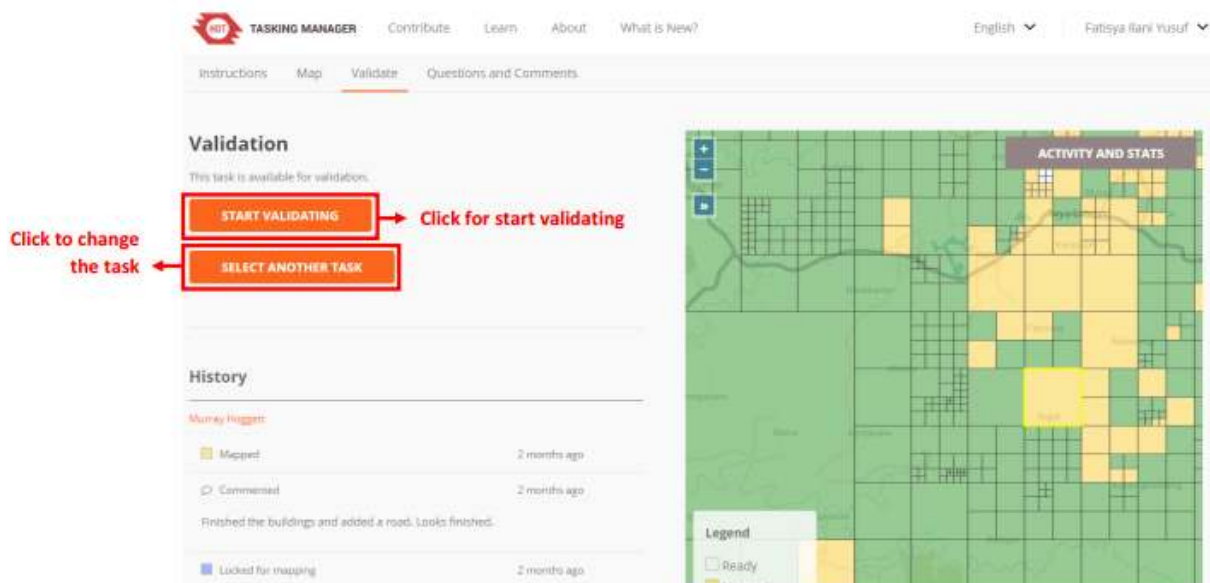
HOT TASKING MANAGER Contribute Learn About What is New? English Fatisya Ilani Yusuf

Instructions Map Validate Questions and Comments

Validation

This task is available for validation.

START VALIDATING

Click for start validating

Click to change the task

SELECT ANOTHER TASK

ACTIVITY AND STATS

History

Murray Hoggett

Mapped 2 months ago

Commented 2 months ago

Finished the buildings and added a road. Looks finished.

Locked for mapping 2 months ago

Legend

Ready